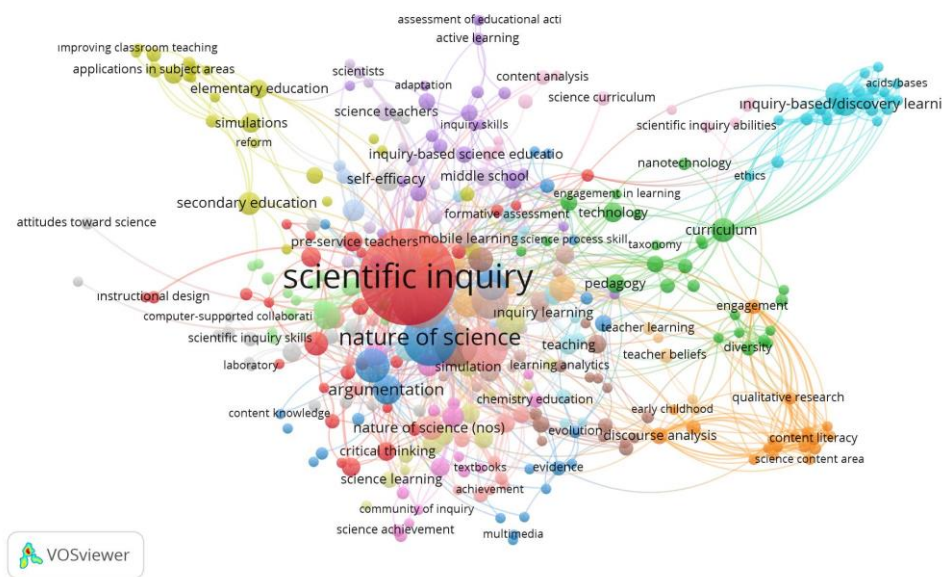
assessment of educational acti
active learning
improving classroom teaching
applications in subject areas
scientists
adaptation
content analysis
elementary education
science curriculum
acids/bases
inquiry-based/discovery learni
science teachers
simulations
inquiry skills
scientific inquiry abilities
reform
inquiry-based science educatio
nanotechnology
middle school
ethics
self-efficacy
engagement in learning
secondary education
technology
formative assessment
attitudes toward science
curriculum
pre-service teachers
mobile learning
science process skill
taxonomy
scientific inquiry
pedagogy
instructional design
engagement
computer-supported collaborati
inquiry learning
teacher learning
scientific inquiry skills
nature of science
teaching
diversity
teacher beliefs
laboratory
simulation
learning analytics
argumentation
qualitative research
chemistry education
early childhood
content knowledge
nature of science (nos)
evolution
discourse analysis
content literacy
critical thinking
science content area
textbooks
evidence
science learning
achievement
community of inquiry
science achievement
multimedia
VOSviewer